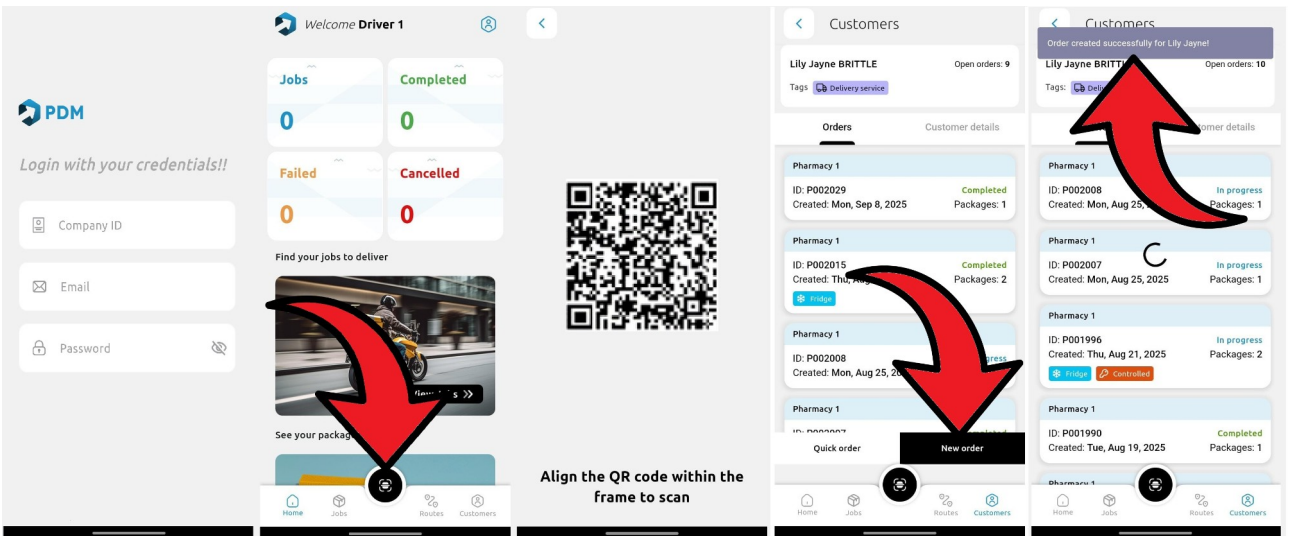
PDM

Login with your credentials!!

Company ID

Email

Password

Welcome Driver 1

Jobs
0

Completed
0

Failed
0

Cancelled
0

Find your jobs to deliver

View jobs

See your packag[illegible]

Home Jobs Routes Customers

Align the QR code within the frame to scan

Customers

Lily Jayne BRITTLE
Open orders: 9
Tags Delivery service

Orders Customer details

Pharmacy 1
ID: P002029 Completed
Created: Mon, Sep 8, 2025 Packages: 1

Pharmacy 1
ID: P002015 Completed
Created: Thu, Aug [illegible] Packages: 2
Fridge

Pharmacy 1
ID: P002008 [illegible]gress
Created: Mon, Aug 25, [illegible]

Pharmacy 1
ID: P00200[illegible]

Quick order New order

Home Jobs Routes Customers

Customers

Order created successfully for Lily Jayne!

Lily Jayne BRITTLE
Open orders: 10
Tags Deli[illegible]

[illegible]omer details

Pharmacy 1
ID: P002008 In progress
Created: Mon, Aug 25, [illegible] Packages: 1

Pharmacy 1
ID: P002007 In progress
Created: Mon, Aug 25, 2025 Packages: 1

Pharmacy 1
ID: P001996 In progress
Created: Thu, Aug 21, 2025 Packages: 2
Fridge Controlled

Pharmacy 1
ID: P001990 Completed
Created: Tue, Aug 19, 2025 Packages: 1

Pharmacy 1

Home Jobs Routes Customers